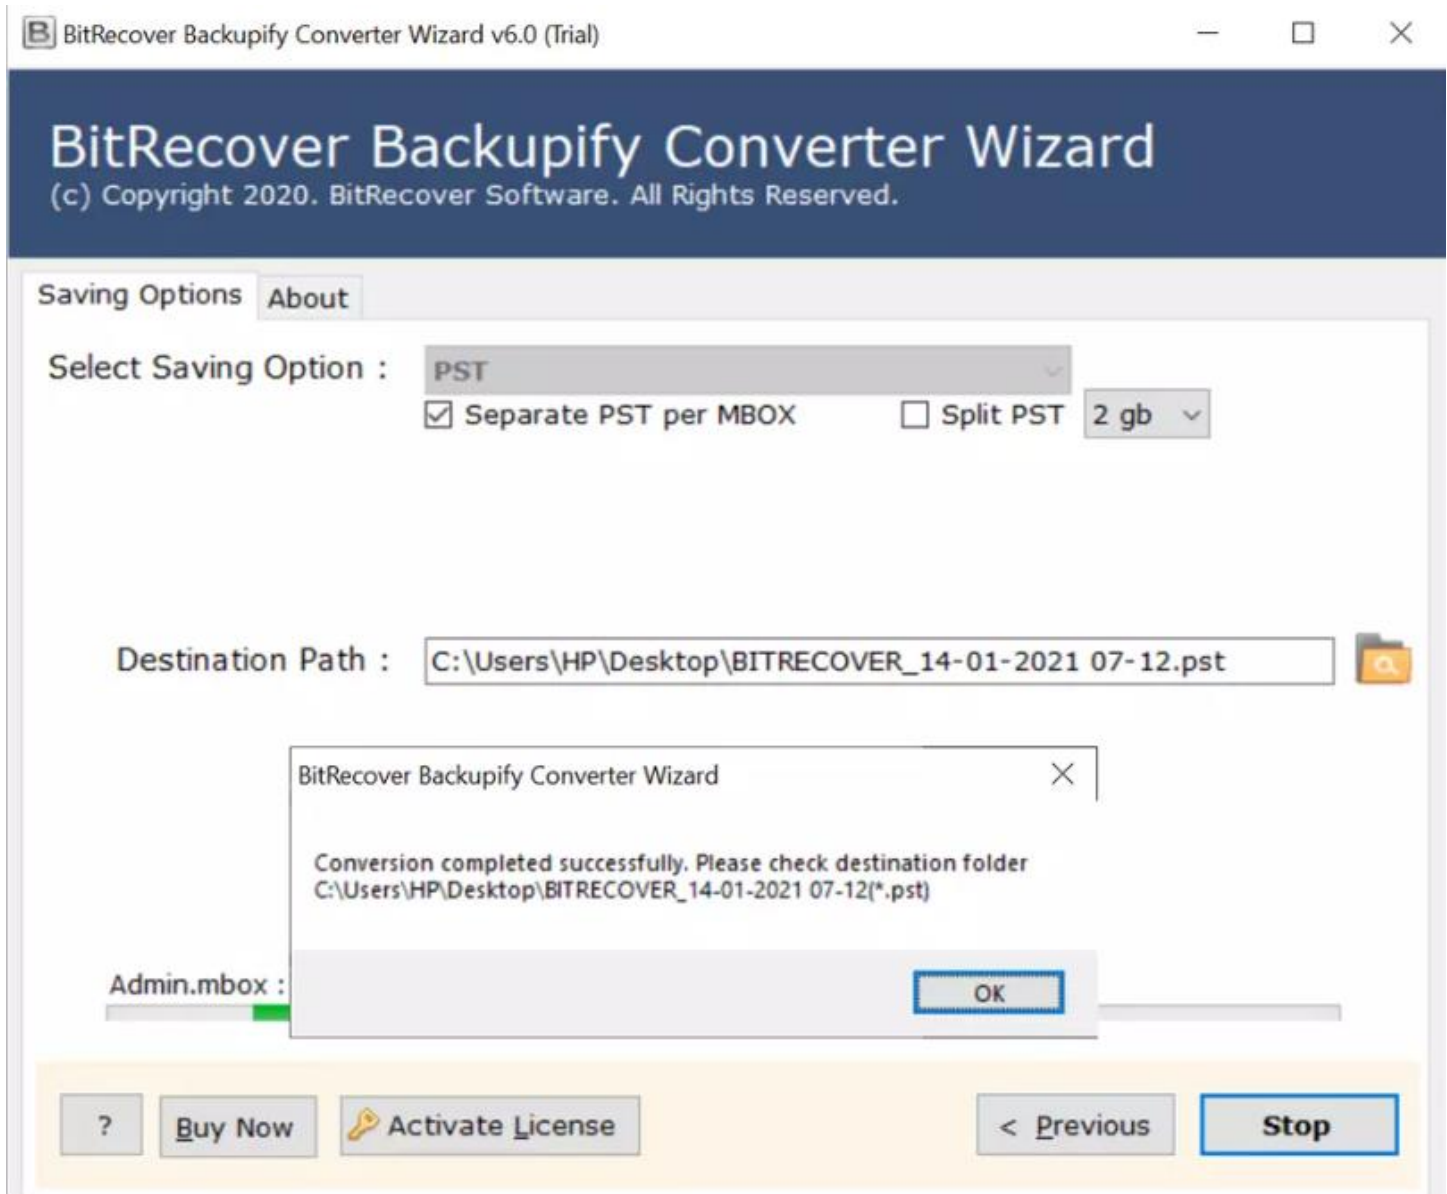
BitRecover Backupify Converter Wizard v6.0 (Trial)

BitRecover Backupify Converter Wizard
(c) Copyright 2020. BitRecover Software. All Rights Reserved.

Saving Options
About

Select Saving Option :
PST
☑ Separate PST per MBOX
☐ Split PST
2 gb

Destination Path :
C:\Users\HP\Desktop\BITRECOVER_14-01-2021 07-12.pst

BitRecover Backupify Converter Wizard

Conversion completed successfully. Please check destination folder
C:\Users\HP\Desktop\BITRECOVER_14-01-2021 07-12(*.pst)

OK

Admin.mbox :

?
Buy Now
Activate License
< Previous
Stop